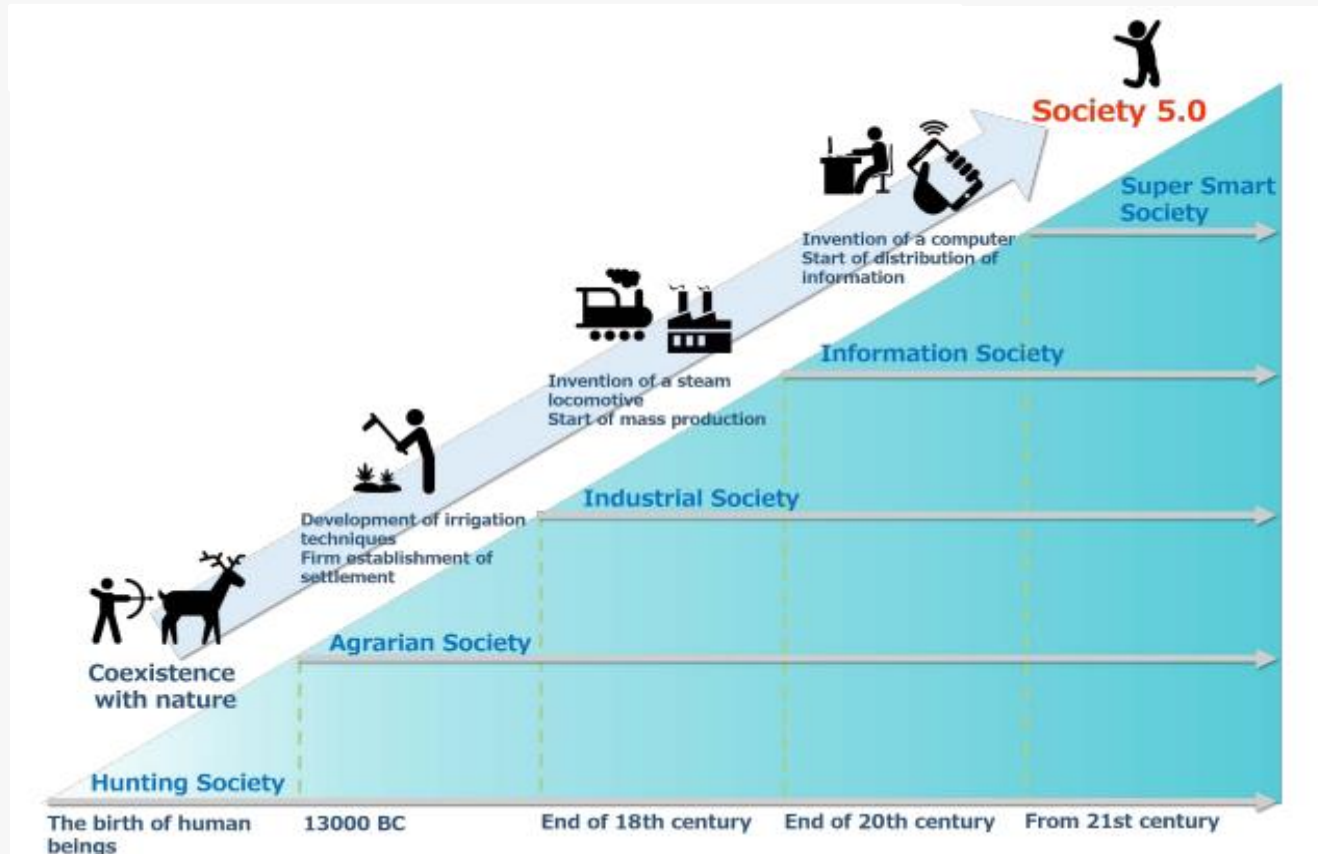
Society 5.0

Super Smart Society

Invention of a computer
Start of distribution of information

Information Society

Invention of a steam locomotive
Start of mass production

Industrial Society

Development of irrigation techniques
Firm establishment of settlement

Agrarian Society

Coexistence with nature

Hunting Society

The birth of human beings

13000 BC

End of 18th century

End of 20th century

From 21st century